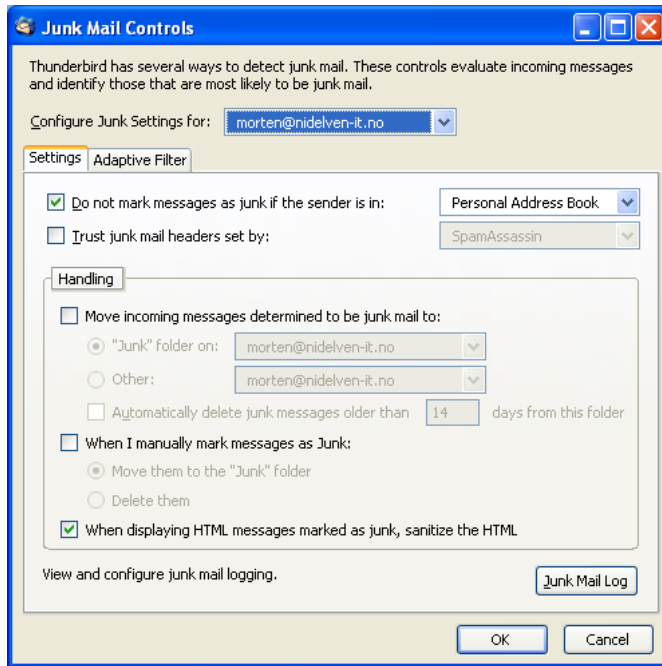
Junk Mail Controls

Thunderbird has several ways to detect junk mail. These controls evaluate incoming messages and identify those that are most likely to be junk mail.

Configure Junk Settings for: morten@nidelven-it.no

Settings | Adaptive Filter

Do not mark messages as junk if the sender is in: Personal Address Book

Trust junk mail headers set by: SpamAssassin

Handling

Move incoming messages determined to be junk mail to:

"Junk" folder on: morten@nidelven-it.no

Other: morten@nidelven-it.no

Automatically delete junk messages older than 14 days from this folder

When I manually mark messages as Junk:

Move them to the "Junk" folder

Delete them

When displaying HTML messages marked as junk, sanitize the HTML

View and configure junk mail logging.

Junk Mail Log

OK

Cancel